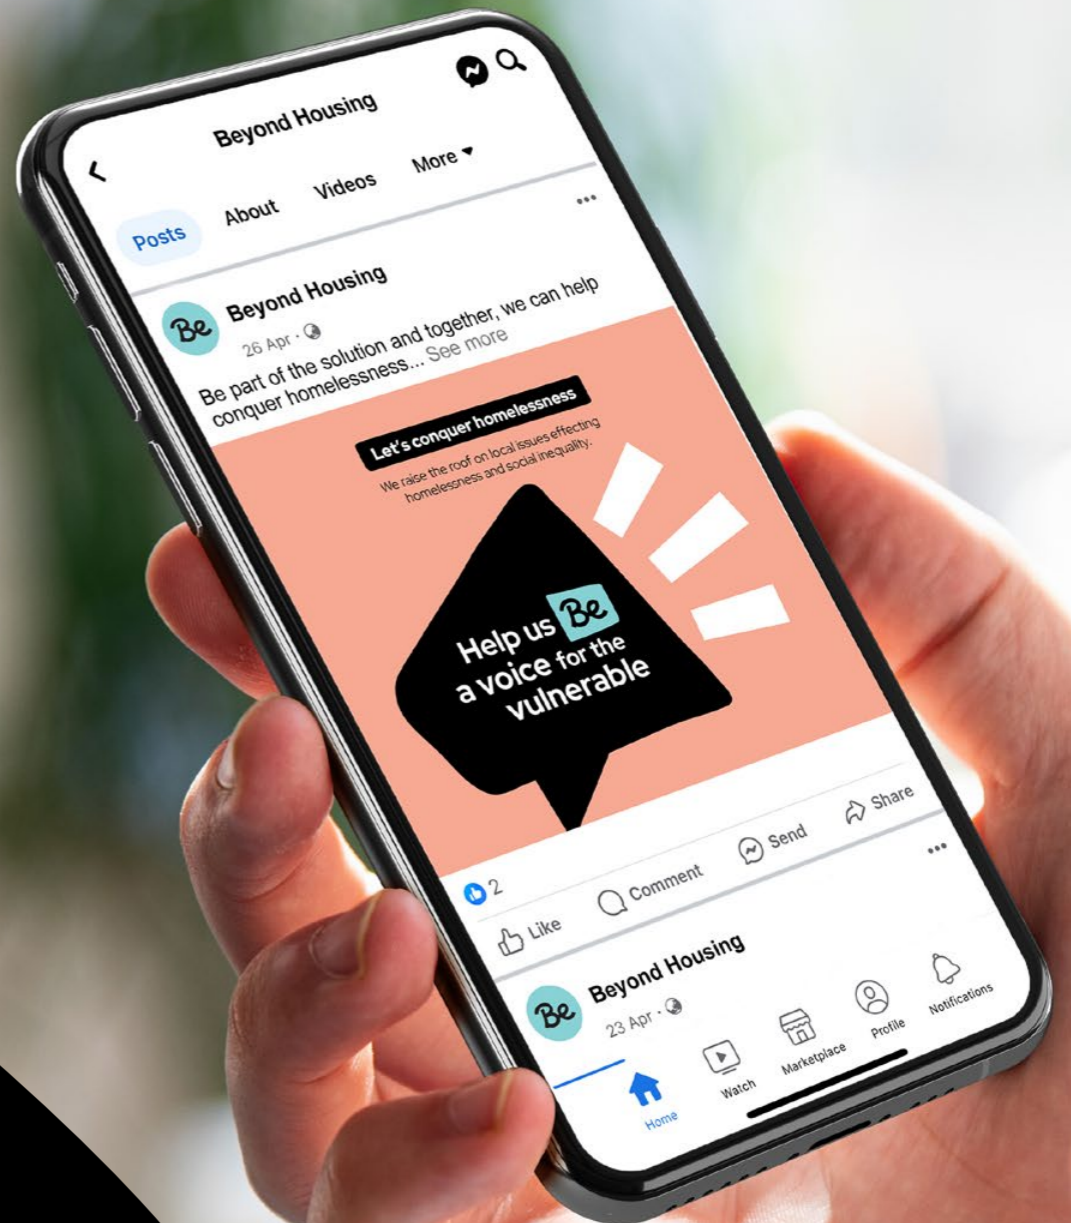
Beyond Housing

Posts About Videos More

Beyond Housing
26 Apr ·

Be part of the solution and together, we can help conquer homelessness... See more

Let's conquer homelessness

We raise the roof on local issues effecting homelessness and social inequality.

Help us Be a voice for the vulnerable

2

Like Comment Send Share

Beyond Housing
23 Apr ·

Home Watch Marketplace Profile Notifications